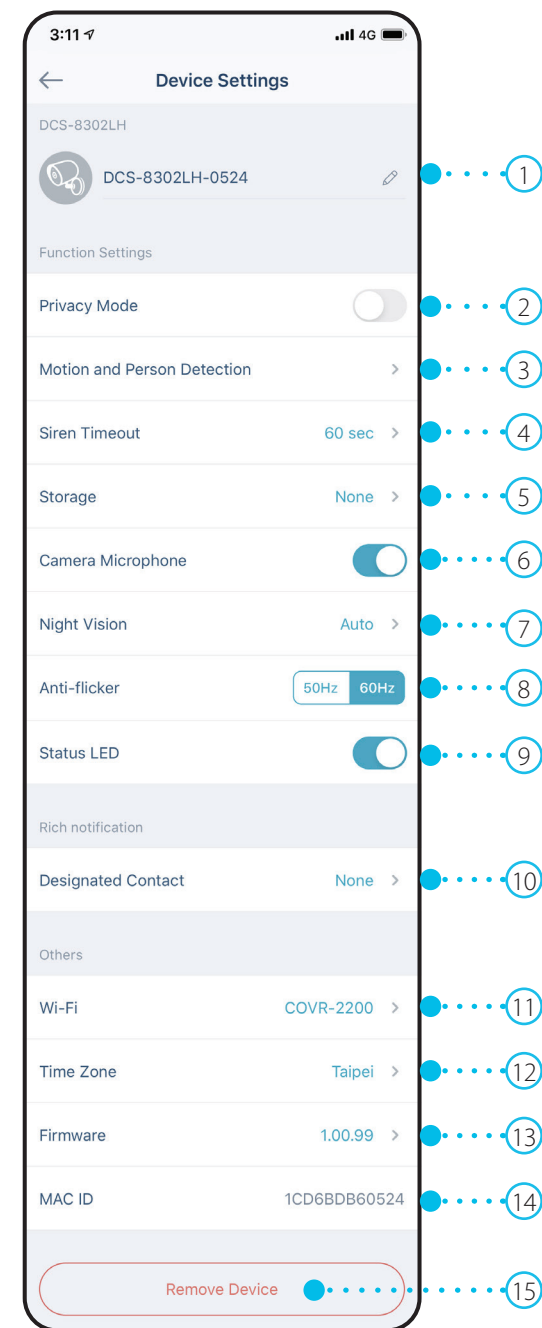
3:11 4G

Device Settings

DCS-8302LH

DCS-8302LH-0524

1

Function Settings

Privacy Mode

2

Motion and Person Detection

3

Siren Timeout 60 sec

4

Storage None

5

Camera Microphone

6

Night Vision Auto

7

Anti-flicker 50Hz 60Hz

8

Status LED

9

Rich notification

Designated Contact None

10

Others

Wi-Fi COVR-2200

11

Time Zone Taipei

12

Firmware 1.00.99

13

MAC ID 1CD6BDB60524

14

Remove Device

15